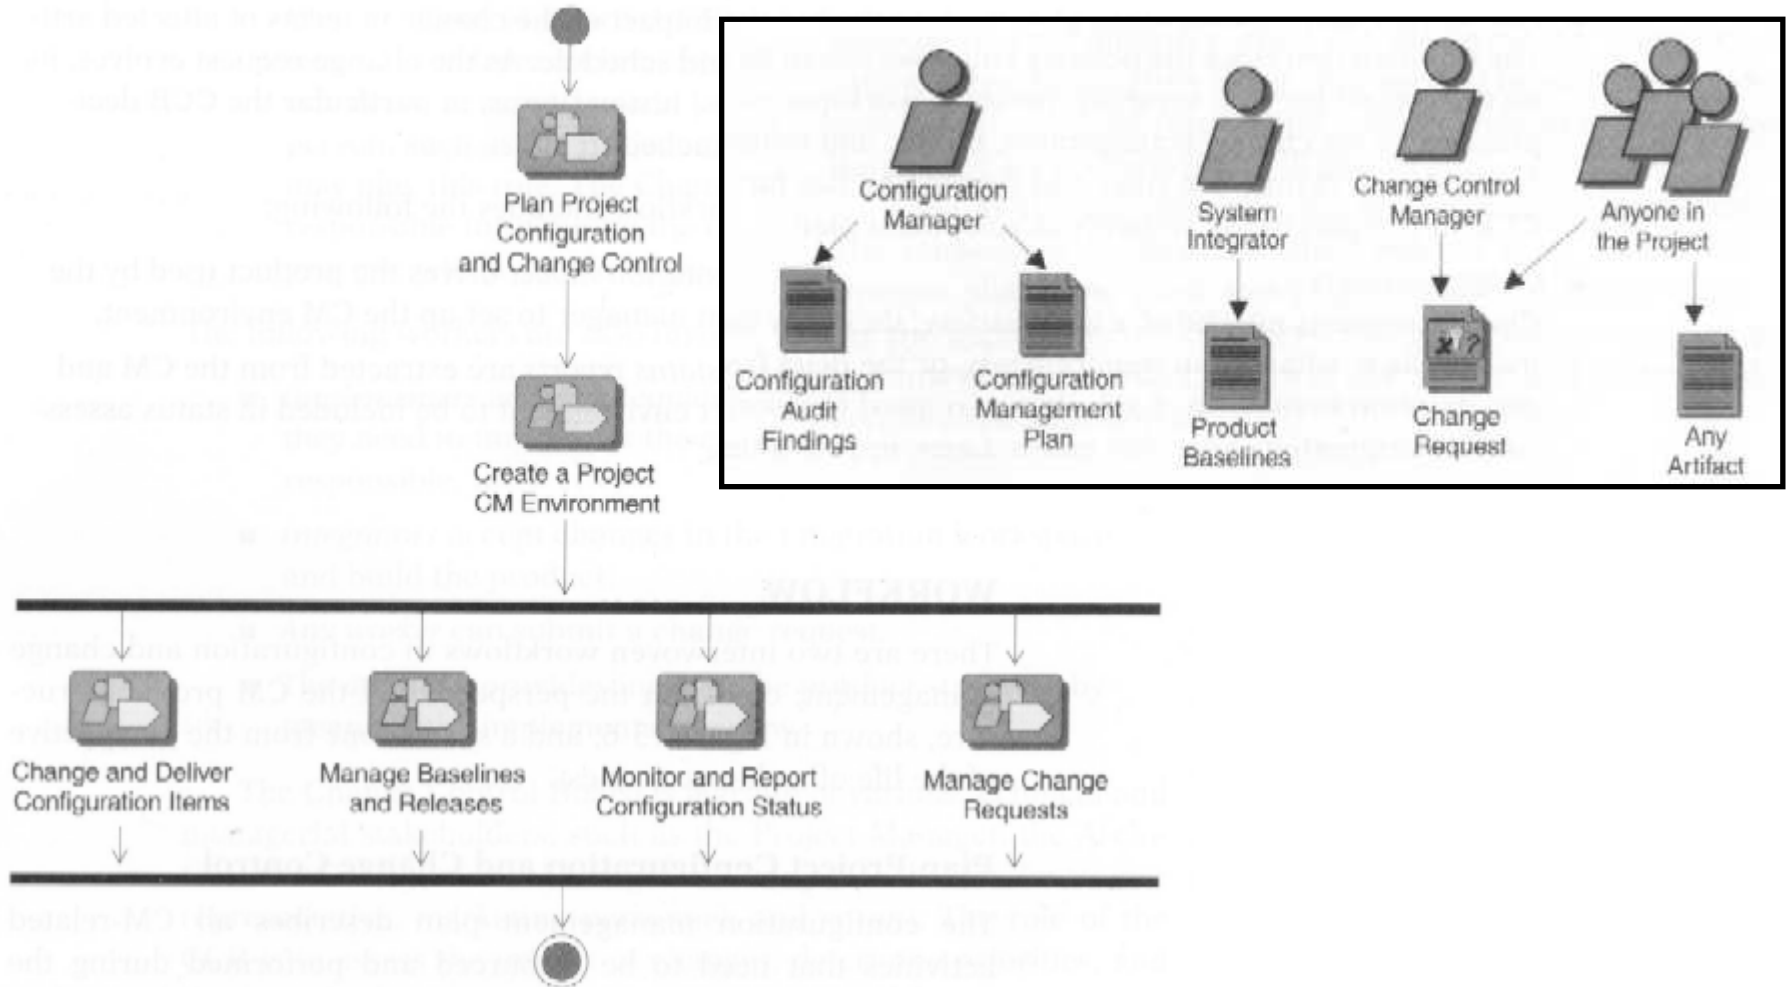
Plan Project Configuration and Change Control

Create a Project CM Environment

Change and Deliver Configuration Items

Manage Baselines and Releases

Monitor and Report Configuration Status

Manage Change Requests

Configuration Manager

System Integrator

Change Control Manager

Anyone in the Project

Configuration Audit Findings

Configuration Management Plan

Product Baselines

Change Request

Any Artifact